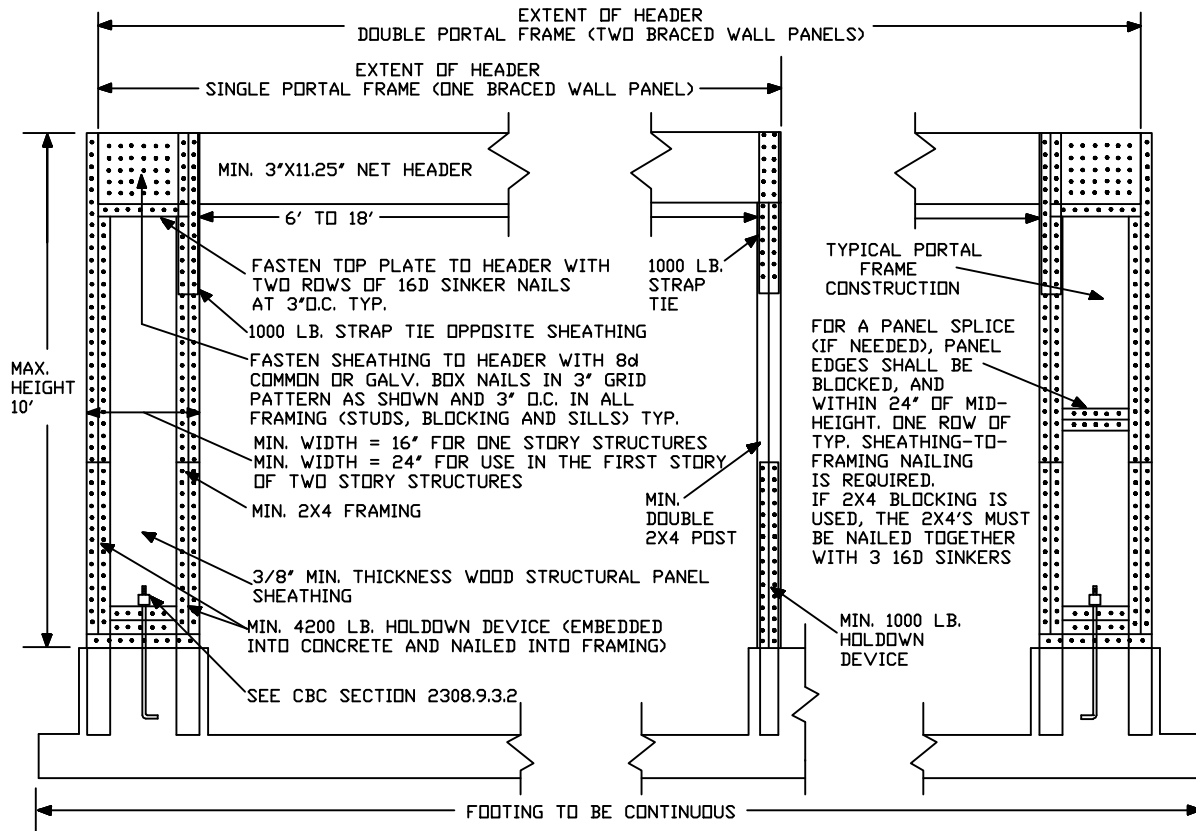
EXTENT OF HEADER
DOUBLE PORTAL FRAME (TWO BRACED WALL PANELS)

EXTENT OF HEADER
SINGLE PORTAL FRAME (ONE BRACED WALL PANEL)

MIN. 3"X11.25" NET HEADER

6' TO 18'

MAX. HEIGHT 10'

FASTEN TOP PLATE TO HEADER WITH TWO ROWS OF 16D SINKER NAILS AT 3"O.C. TYP.

1000 LB. STRAP TIE OPPOSITE SHEATHING

FASTEN SHEATHING TO HEADER WITH 8d COMMON OR GALV. BOX NAILS IN 3" GRID PATTERN AS SHOWN AND 3" O.C. IN ALL FRAMING (STUDS, BLOCKING AND SILLS) TYP.

MIN. WIDTH = 16" FOR ONE STORY STRUCTURES
MIN. WIDTH = 24" FOR USE IN THE FIRST STORY OF TWO STORY STRUCTURES

MIN. 2X4 FRAMING

3/8" MIN. THICKNESS WOOD STRUCTURAL PANEL SHEATHING

MIN. 4200 LB. HOLDOWN DEVICE (EMBEDDED INTO CONCRETE AND NAILED INTO FRAMING)

SEE CBC SECTION 2308.9.3.2

1000 LB. STRAP TIE

MIN. DOUBLE 2X4 POST

MIN. 1000 LB. HOLDOWN DEVICE

TYPICAL PORTAL FRAME CONSTRUCTION

FOR A PANEL SPLICE (IF NEEDED), PANEL EDGES SHALL BE BLOCKED, AND WITHIN 24" OF MID-HEIGHT. ONE ROW OF TYP. SHEATHING-TO-FRAMING NAILING IS REQUIRED. IF 2X4 BLOCKING IS USED, THE 2X4'S MUST BE NAILED TOGETHER WITH 3 16D SINKERS

FOOTING TO BE CONTINUOUS